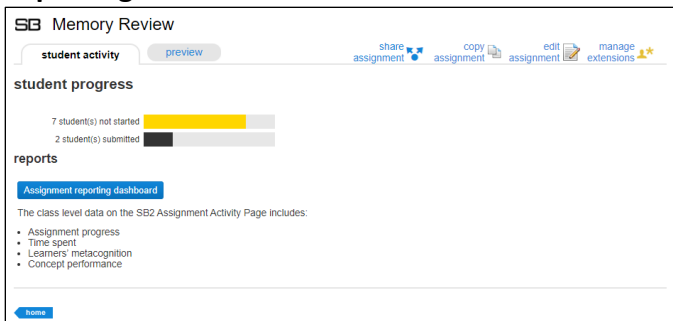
SB Memory Review

student activity

preview

share assignment

copy assignment

edit assignment

manage extensions

student progress

7 student(s) not started

2 student(s) submitted

reports

Assignment reporting dashboard

The class level data on the SB2 Assignment Activity Page includes:

- Assignment progress
- Time spent
- Learners' metacognition
- Concept performance

home